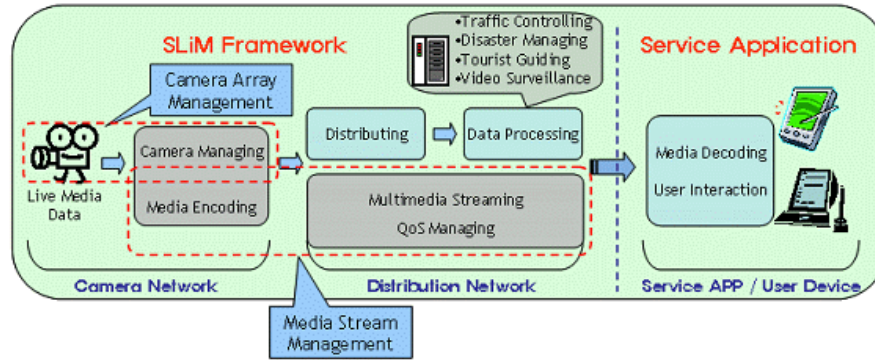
SLiM Framework

Service Application

•Traffic Controlling
•Disaster Managing
•Tourist Guiding
•Video Surveillance

Camera Array Management

Live Media Data

Camera Managing

Media Encoding

Distributing

Data Processing

Multimedia Streaming

QoS Managing

Media Decoding

User Interaction

Camera Network

Distribution Network

Service APP / User Device

Media Stream Management